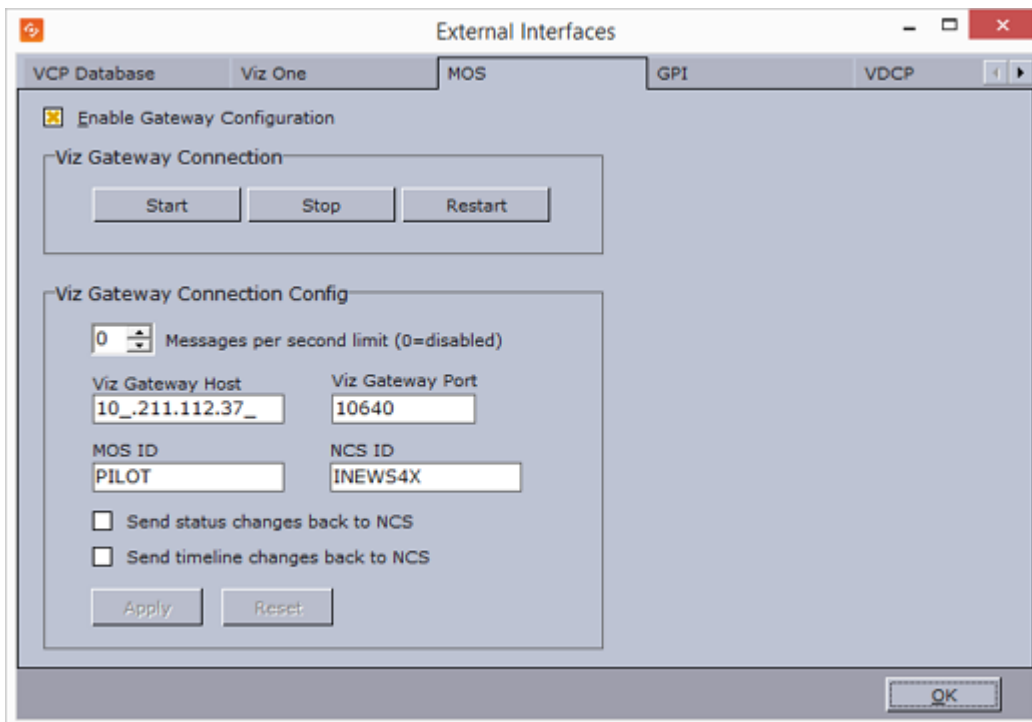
External Interfaces

VCP Database | Viz One | MOS | GPI | VDCP

Enable Gateway Configuration

Viz Gateway Connection

Start | Stop | Restart

Viz Gateway Connection Config

0 Messages per second limit (0=disabled)

Viz Gateway Host
10_.211.112.37_

Viz Gateway Port
10640

MOS ID
PILOT

NCS ID
INEWS4X

Send status changes back to NCS

Send timeline changes back to NCS

Apply | Reset

OK